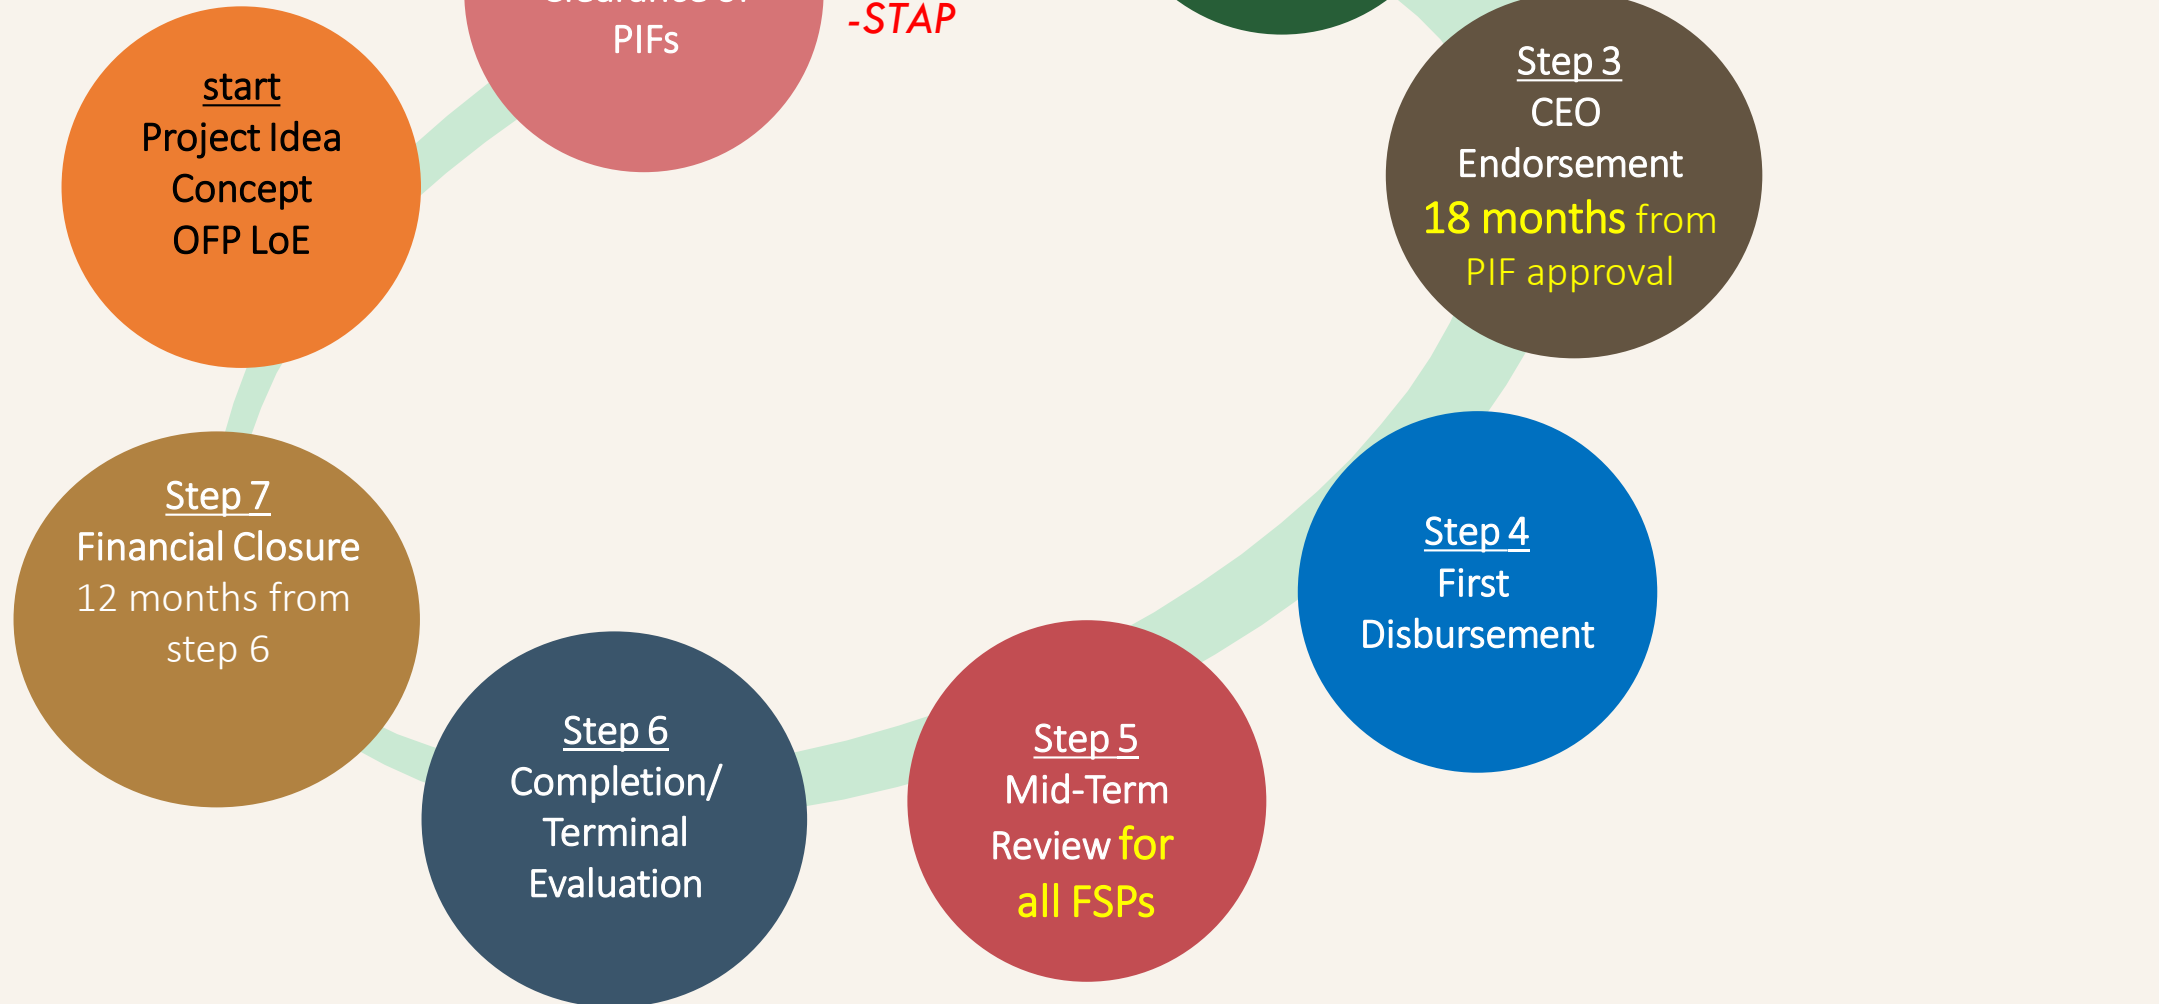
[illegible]
PIFs

-STAP

start
Project Idea
Concept
OFP LoE

Step 3
CEO
Endorsement
18 months from
PIF approval

Step 4
First
Disbursement

Step 5
Mid-Term
Review for
all FSPs

Step 6
Completion/
Terminal
Evaluation

Step 7
Financial Closure
12 months from
step 6